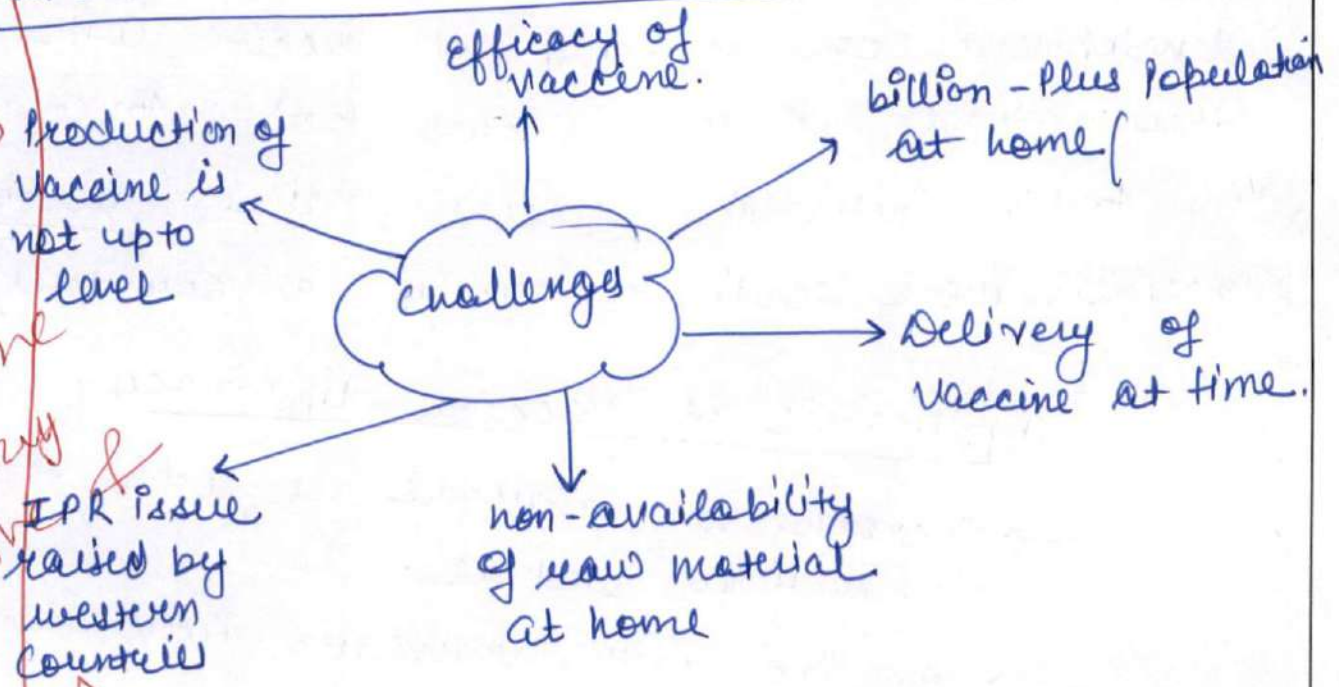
efficacy of vaccine.

billion - Plus Population at home

Production of vaccine is not upto level

challenges

Delivery of vaccine at time.

IPR issue raised by western Countries

non-availability of raw material at home